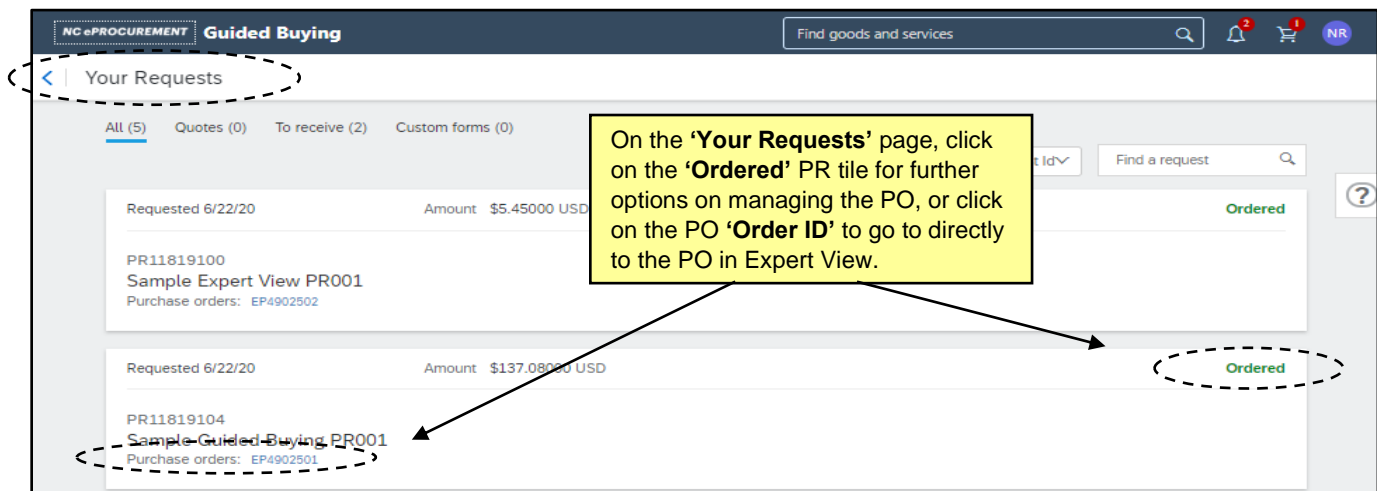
NC ePROCUREMENT Guided Buying

Find goods and services

2

NR

Your Requests

All (5) Quotes (0) To receive (2) Custom forms (0)

On the **'Your Requests'** page, click on the **'Ordered'** PR tile for further options on managing the PO, or click on the PO **'Order ID'** to go to directly to the PO in Expert View.

t Id

Find a request

?

Requested 6/22/20 Amount $5.45000 USD

Ordered

PR11819100
Sample Expert View PR001
Purchase orders: EP4902502

Requested 6/22/20 Amount $137.08000 USD

Ordered

PR11819104
Sample Guided Buying PR001
Purchase orders: EP4902501